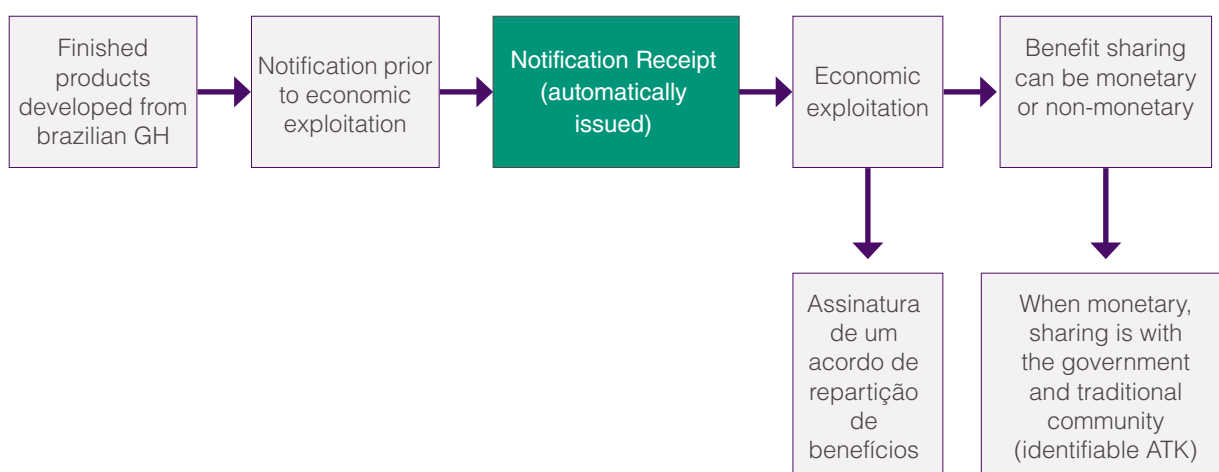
Finished products developed from brazilian GH

Notification prior to economic exploitation

Notification Receipt (automatically issued)

Economic exploitation

Benefit sharing can be monetary or non-monetary

Assinatura de um acordo de repartição de benefícios

When monetary, sharing is with the government and traditional community (identifiable ATK)